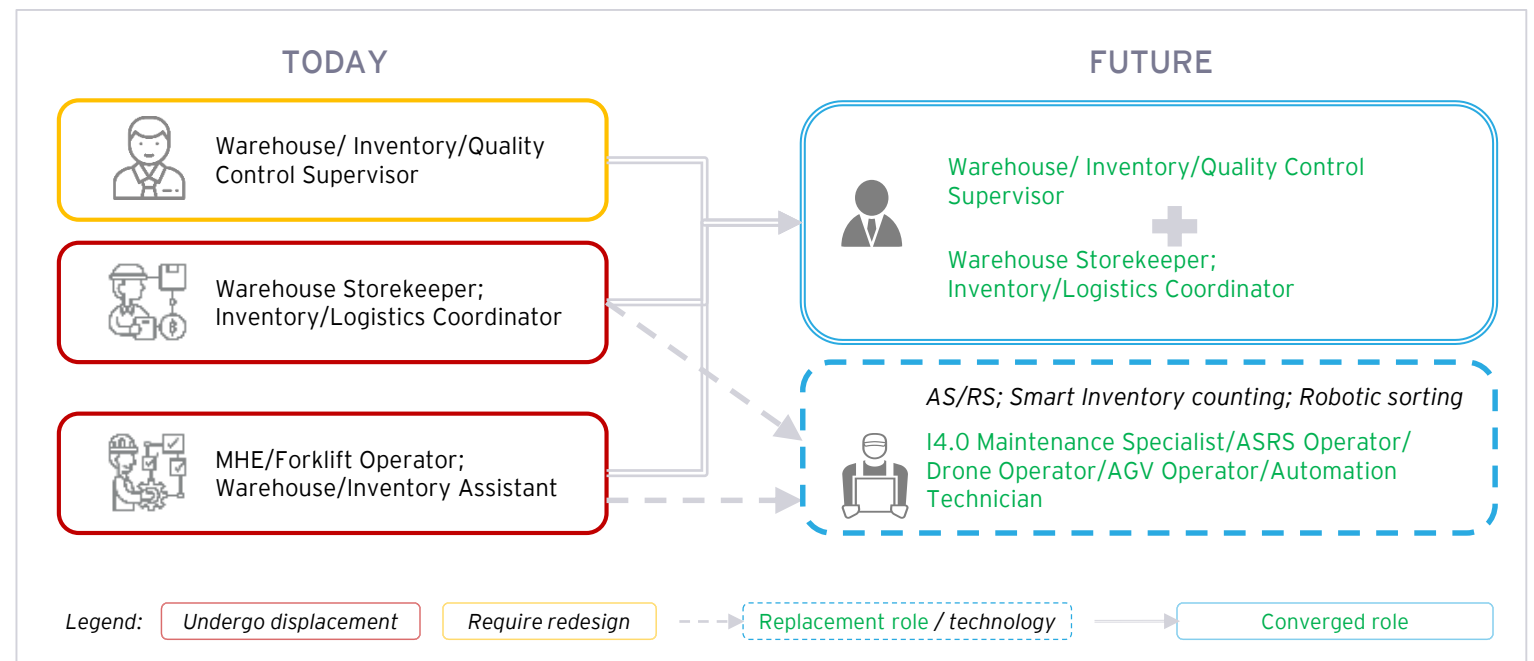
TODAY

FUTURE

Warehouse/ Inventory/Quality Control Supervisor

Warehouse Storekeeper; Inventory/Logistics Coordinator

MHE/Forklift Operator; Warehouse/Inventory Assistant

Warehouse/ Inventory/Quality Control Supervisor

Warehouse Storekeeper; Inventory/Logistics Coordinator

AS/RS; Smart Inventory counting; Robotic sorting

I4.0 Maintenance Specialist/ASRS Operator/ Drone Operator/AGV Operator/Automation Technician

Legend: Undergo displacement Require redesign Replacement role / technology Converged role